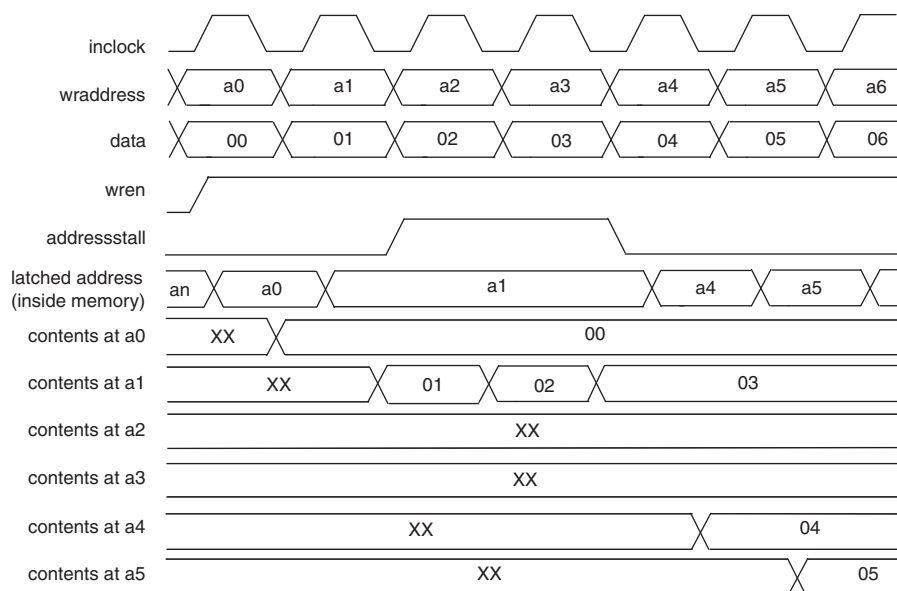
inclock

wraddress a0 a1 a2 a3 a4 a5 a6

data 00 01 02 03 04 05 06

wren

addressstall

latched address (inside memory) an a0 a1 a4 a5

contents at a0 XX 00

contents at a1 XX 01 02 03

contents at a2 XX

contents at a3 XX

contents at a4 XX 04

contents at a5 XX 05